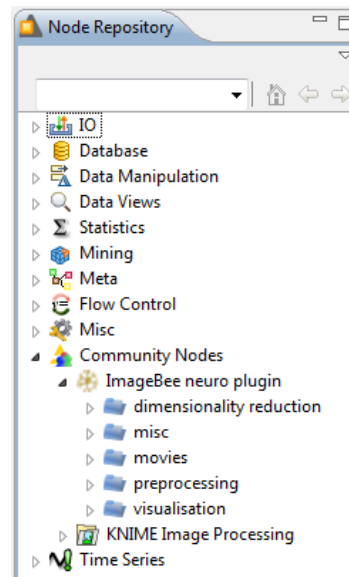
Node Repository

IO
Database
Data Manipulation
Data Views
Statistics
Mining
Meta
Flow Control
Misc
Community Nodes
ImageBee neuro plugin
dimensionality reduction
misc
movies
preprocessing
visualisation
KNIME Image Processing
Time Series